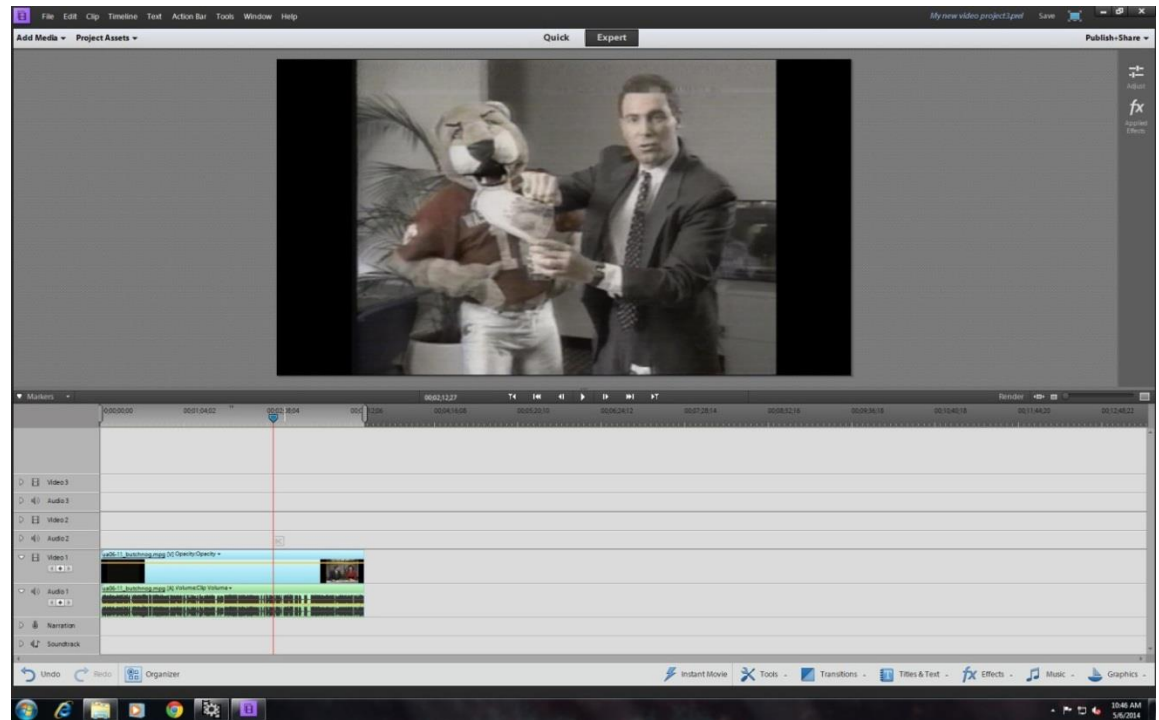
File Edit Clip Timeline Text Action Bar Tools Window Help

My new video project1.prel Save

Add Media ▾ Project Assets ▾

Quick Expert

Publish+Share ▾

Adjust

fx

Applied Effects

Markers ▾

00;02;12;27

Render

00;00;00;00 00;01;04;02 00;02;08;04 00;03;12;06 00;04;16;08 00;05;20;10 00;06;24;12 00;07;28;14 00;08;32;16 00;09;36;18 00;10;40;18 00;11;44;20 00;12;48;22

Video 3

Audio 3

Video 2

Audio 2

Video 1

Audio 1

Narration

Soundtrack

ya06-11_butchmog.mpg [V] Opacity:Opacity ▾

ya06-11_butchmog.mpg [A] Volume:Clip Volume ▾

Undo Redo Organizer

Instant Movie Tools ▾ Transitions ▾ Titles & Text ▾ Effects ▾ Music ▾ Graphics ▾

10:46 AM
5/6/2014